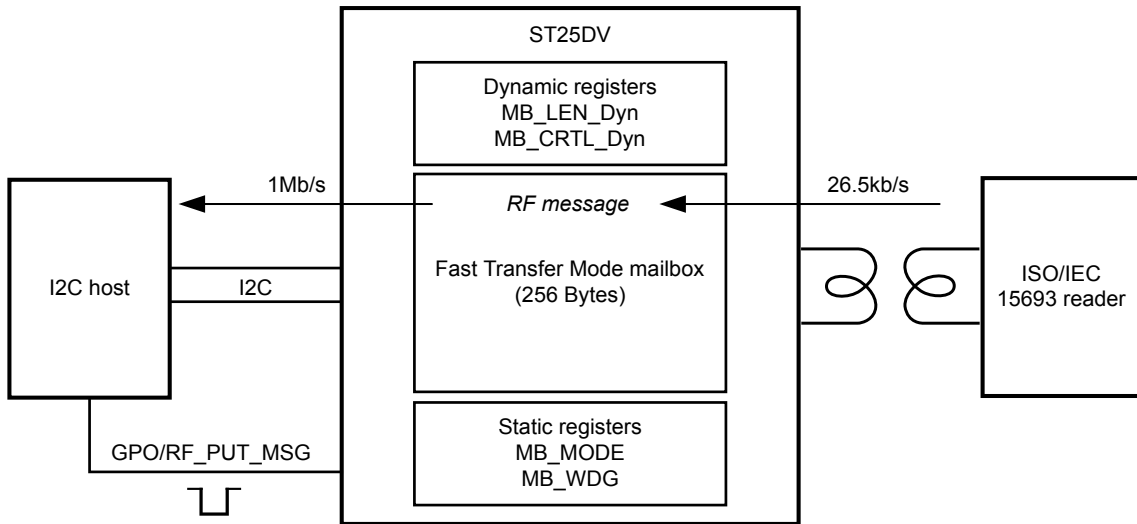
ST25DV

Dynamic registers
MB_LEN_Dyn
MB_CRTL_Dyn

1Mb/s

RF message

26.5kb/s

I2C host

I2C

Fast Transfer Mode mailbox
(256 Bytes)

ISO/IEC
15693 reader

Static registers
MB_MODE
MB_WDG

GPO/RF_PUT_MSG